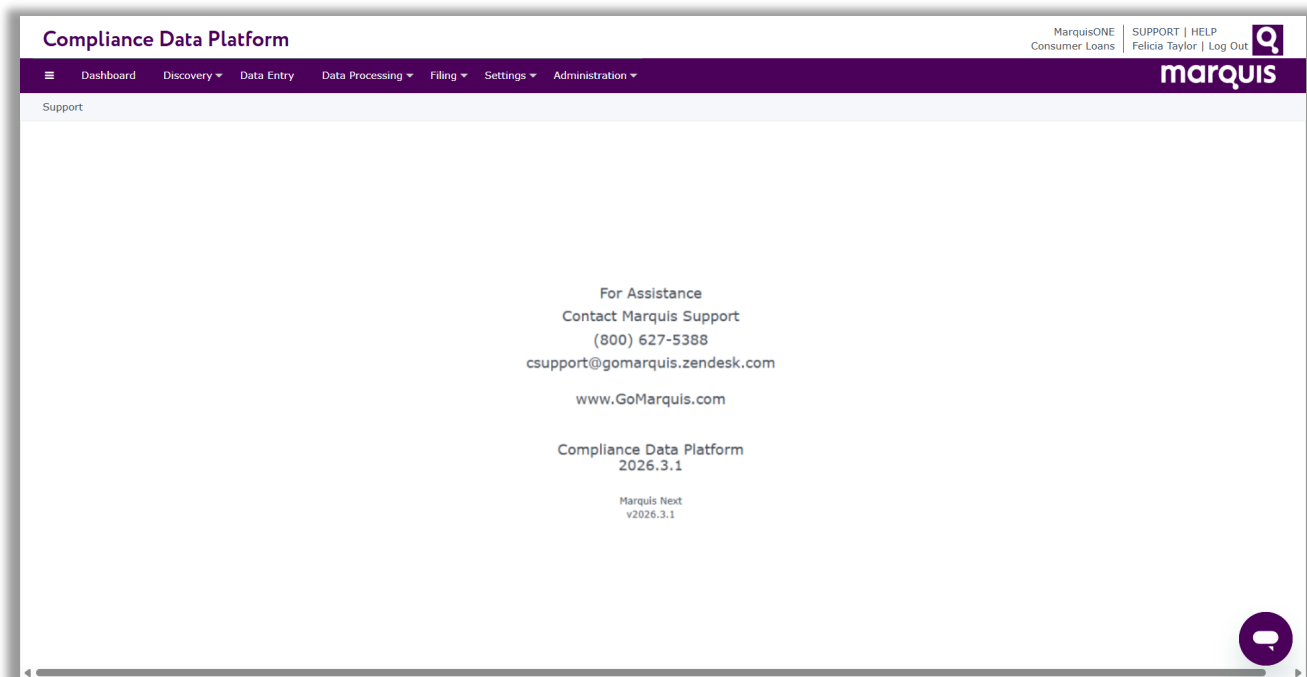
Compliance Data Platform

MarquisONE
Consumer Loans

SUPPORT | HELP
Felicia Taylor | Log Out

≡ Dashboard Discovery ▾ Data Entry Data Processing ▾ Filing ▾ Settings ▾ Administration ▾

marquis

Support

For Assistance
Contact Marquis Support
(800) 627-5388
csupport@gomarquis.zendesk.com

www.GoMarquis.com

Compliance Data Platform
2026.3.1

Marquis Next
v2026.3.1